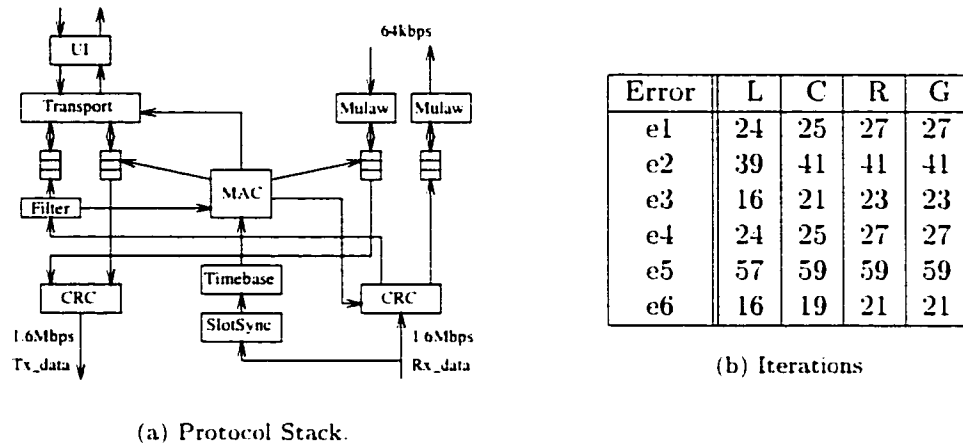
UI

Transport

Filter

MAC

Mulaw

Mulaw

64kbps

CRC

Timebase

SlotSync

CRC

1.6Mbps

Tx_data

1.6Mbps

Rx_data

(a) Protocol Stack.

| Error | L | C | R | G |
|---|---|---|---|---|
| e1 | 24 | 25 | 27 | 27 |
| e2 | 39 | 41 | 41 | 41 |
| e3 | 16 | 21 | 23 | 23 |
| e4 | 24 | 25 | 27 | 27 |
| e5 | 57 | 59 | 59 | 59 |
| e6 | 16 | 19 | 21 | 21 |

(b) Iterations